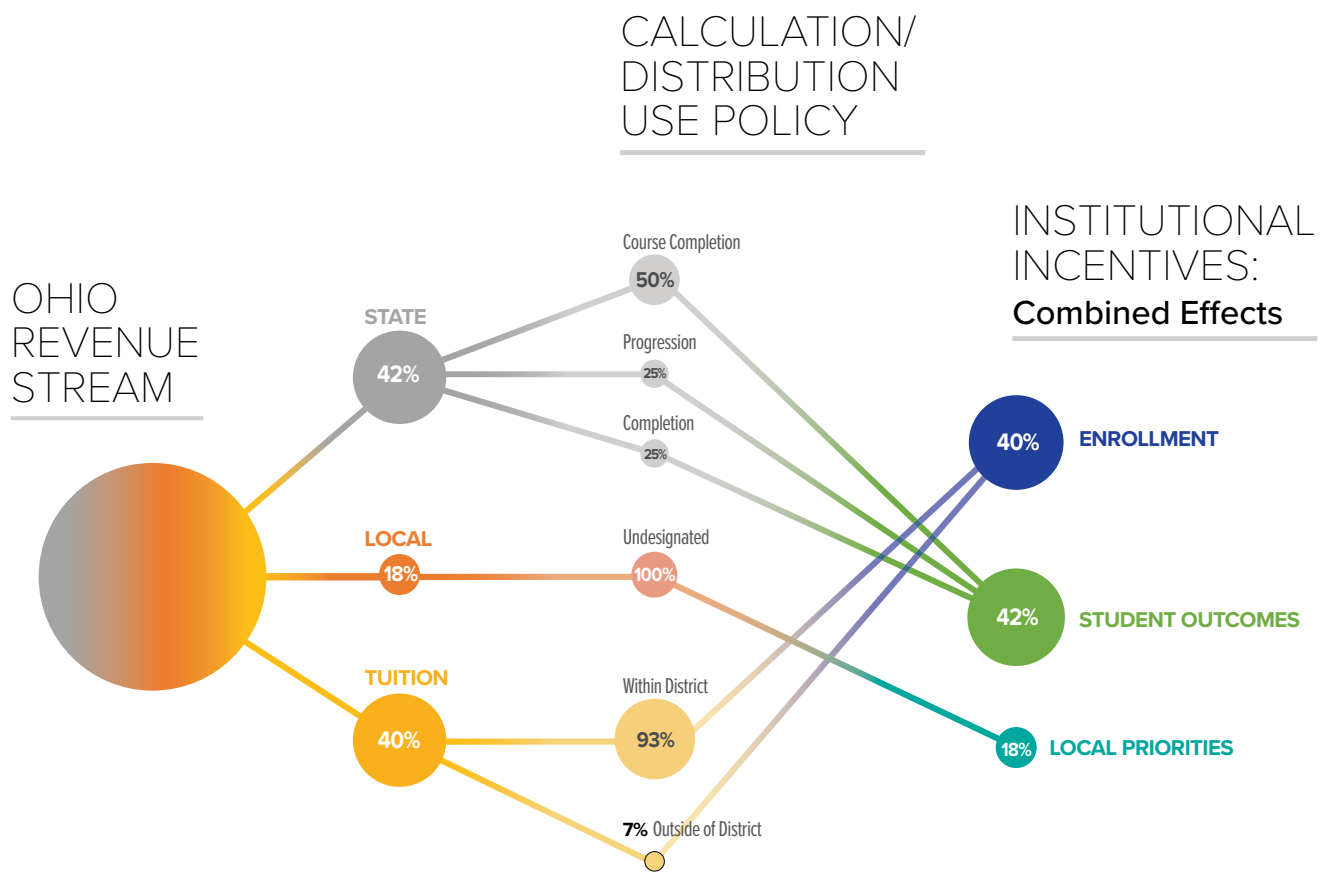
CALCULATION/
DISTRIBUTION
USE POLICY

INSTITUTIONAL
INCENTIVES:
Combined Effects

OHIO
REVENUE
STREAM

STATE
42%

Course Completion
50%

Progression
25%

Completion
25%

LOCAL
18%

Undesignated
100%

TUITION
40%

Within District
93%

7% Outside of District

40% ENROLLMENT

42% STUDENT OUTCOMES

18% LOCAL PRIORITIES